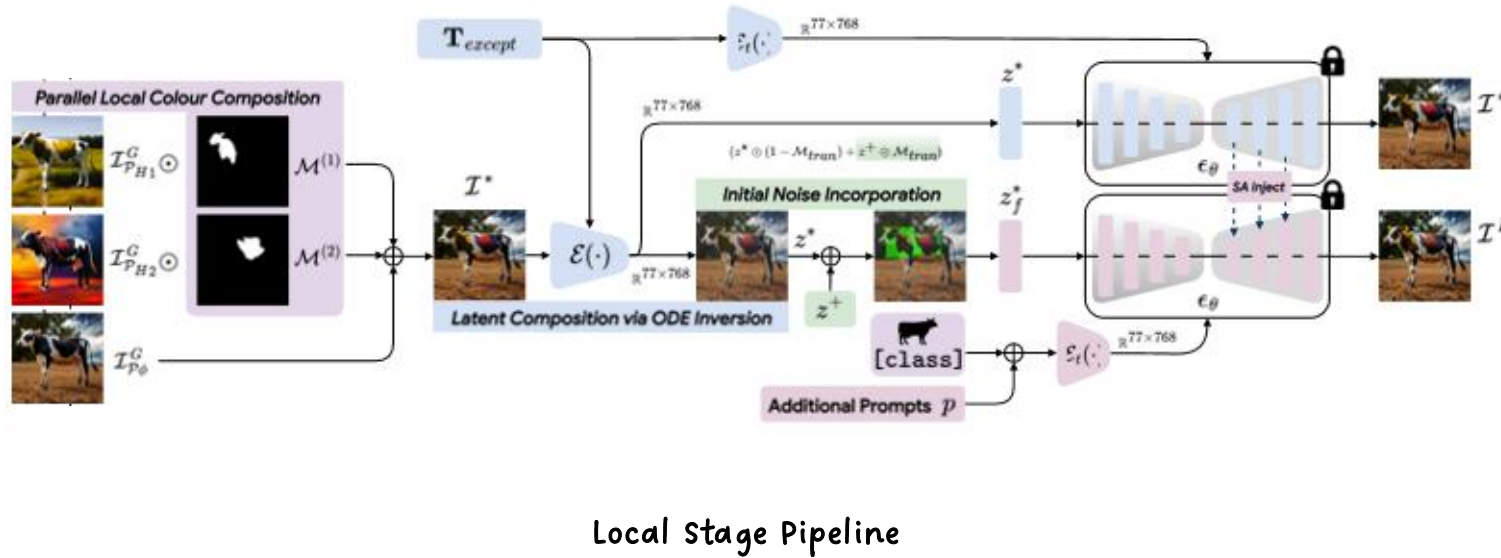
$\mathbf{T}_{except}$

$\mathcal{E}_t(\cdot)$

$\mathbb{R}^{77\times768}$

Parallel Local Colour Composition

$\mathcal{I}^G_{\mathcal{P}_{H1}} \odot$

$\mathcal{M}^{(1)}$

$\mathcal{I}^G_{\mathcal{P}_{H2}} \odot$

$\mathcal{M}^{(2)}$

$\mathcal{I}^G_{\mathcal{P}_\phi}$

$\mathcal{I}^*$

$\mathcal{E}(\cdot)$

$\mathbb{R}^{77\times768}$

$\mathbb{R}^{77\times768}$

Latent Composition via ODE Inversion

$(z^* \odot (1-\mathcal{M}_{tran}) + z^+ \odot \mathcal{M}_{tran})$

Initial Noise Incorporation

$z^*$

$z^+$

$z^*$

$z^*_f$

$\epsilon_\theta$

SA Inject

$\epsilon_\theta$

$\mathcal{I}'$

$\mathcal{I}'$

[class]

Additional Prompts $p$

$\mathcal{E}_t(\cdot)$

$\mathbb{R}^{77\times768}$

Local Stage Pipeline